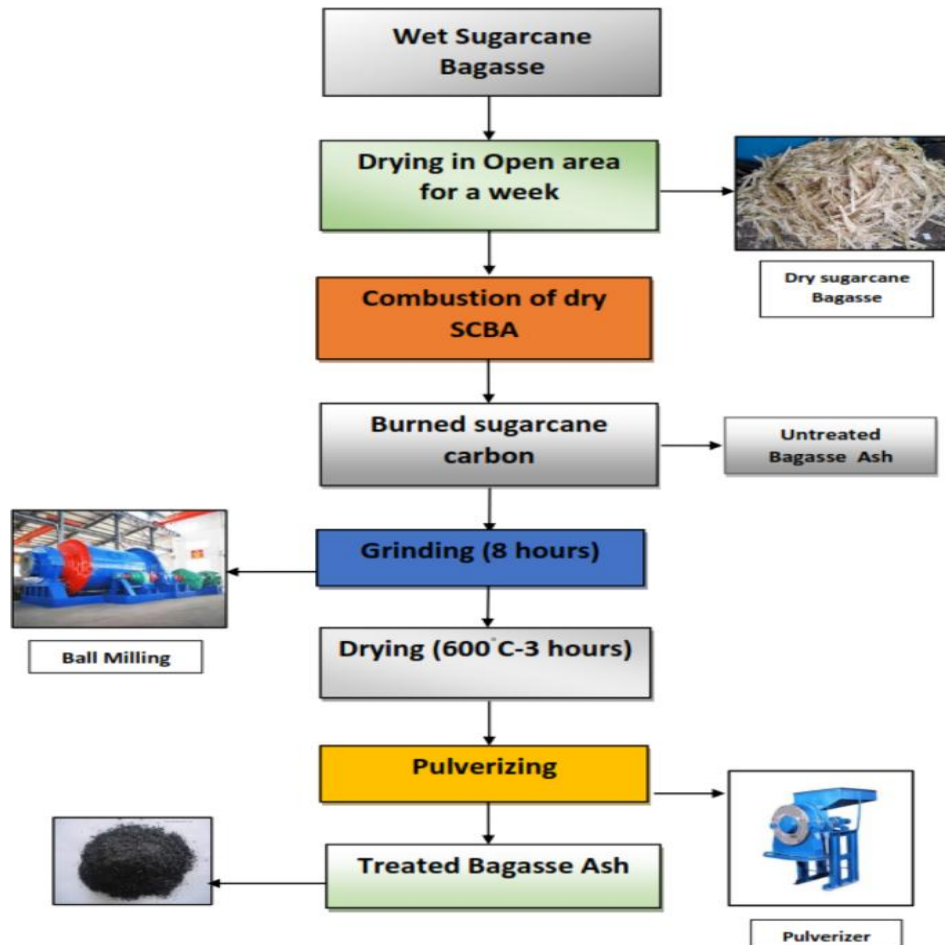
Wet Sugarcane Bagasse

Drying in Open area for a week

Dry sugarcane Bagasse

Combustion of dry SCBA

Burned sugarcane carbon

Untreated Bagasse Ash

Grinding (8 hours)

Ball Milling

Drying (600$^{\circ}$C-3 hours)

Pulverizing

Treated Bagasse Ash

Pulverizer